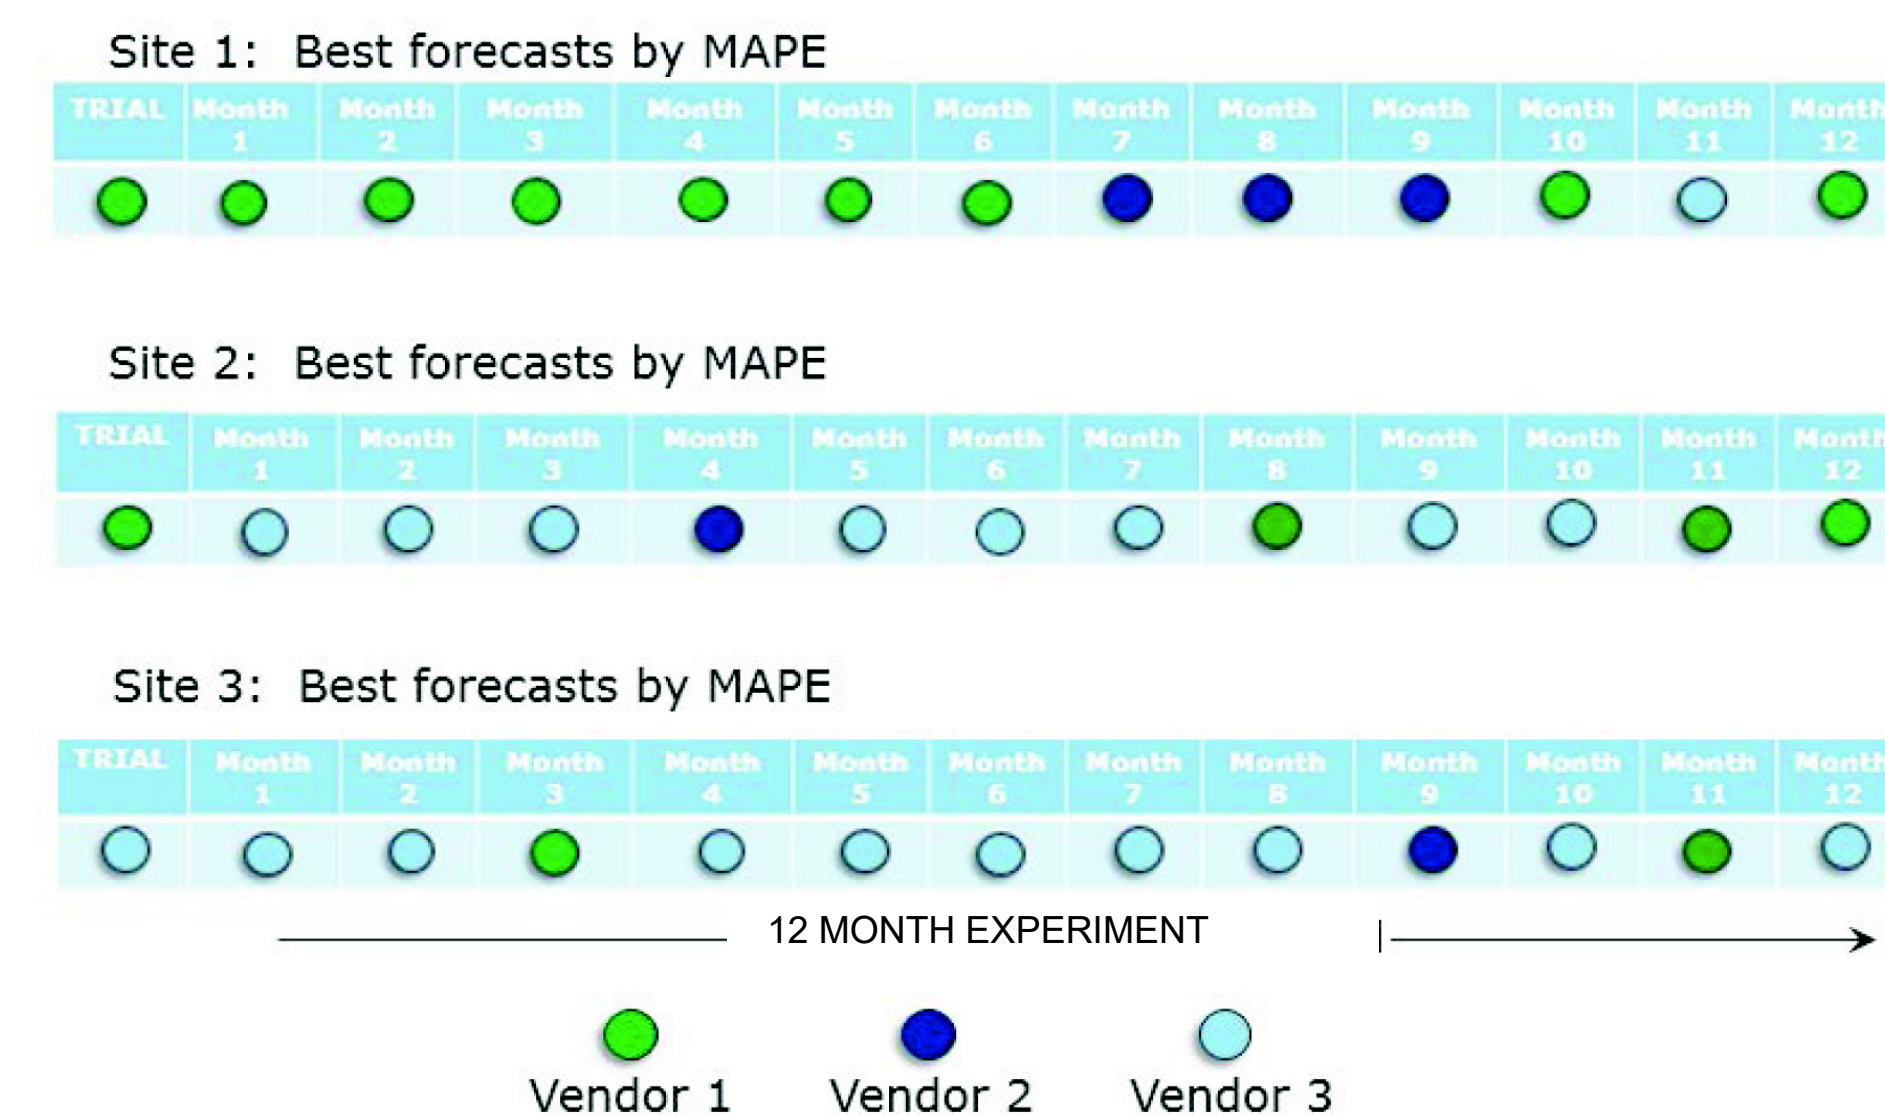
Site 1: Best forecasts by MAPE

| TRIAL | Month 1 | Month 2 | Month 3 | Month 4 | Month 5 | Month 6 | Month 7 | Month 8 | Month 9 | Month 10 | Month 11 | Month 12 |
|---|---|---|---|---|---|---|---|---|---|---|---|---|

Site 2: Best forecasts by MAPE

| TRIAL | Month 1 | Month 2 | Month 3 | Month 4 | Month 5 | Month 6 | Month 7 | Month 8 | Month 9 | Month 10 | Month 11 | Month 12 |
|---|---|---|---|---|---|---|---|---|---|---|---|---|

Site 3: Best forecasts by MAPE

| TRIAL | Month 1 | Month 2 | Month 3 | Month 4 | Month 5 | Month 6 | Month 7 | Month 8 | Month 9 | Month 10 | Month 11 | Month 12 |
|---|---|---|---|---|---|---|---|---|---|---|---|---|

12 MONTH EXPERIMENT

Vendor 1 Vendor 2 Vendor 3